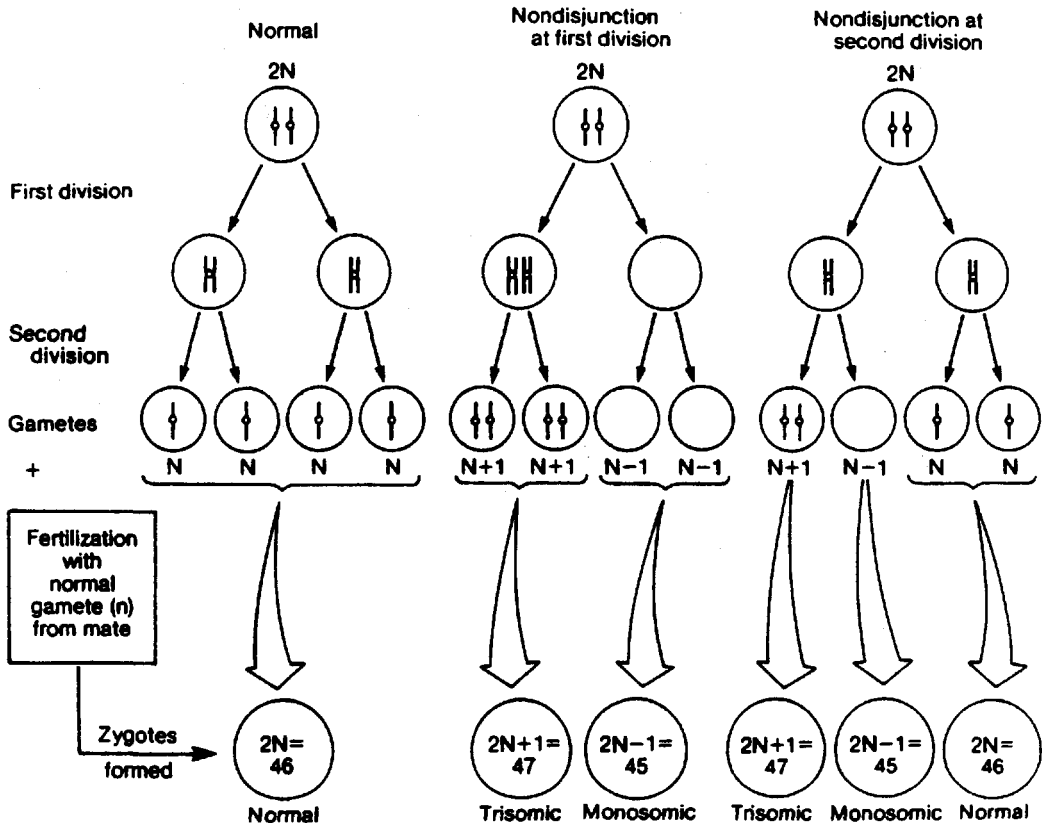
Normal

Nondisjunction at first division

Nondisjunction at second division

2N

2N

2N

First division

Second division

Gametes

+

N N N N

N+1 N+1 N−1 N−1

N+1 N−1 N N

Fertilization with normal gamete (n) from mate

Zygotes formed

2N= 46

Normal

2N+1= 47

Trisomic

2N−1= 45

Monosomic

2N+1= 47

Trisomic

2N−1= 45

Monosomic

2N= 46

Normal